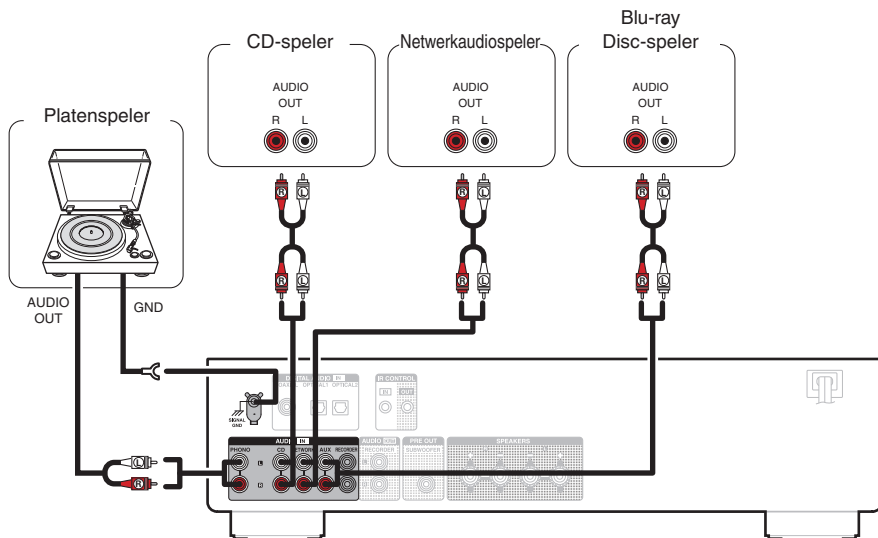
Platenspeler

CD-speler
AUDIO
OUT
R L

Netwerkaudiospeler
AUDIO
OUT
R L

Blu-ray
Disc-speler
AUDIO
OUT
R L

AUDIO
OUT

GND

SIGNAL GND

DIGITAL AUDIO IN
COAXIAL OPTICAL1 OPTICAL2

IR CONTROL
IN OUT

AUDIO IN
PHONO CD NETWORK AUX RECORDER
L
R

AUDIO OUT
RECORDER

PRE OUT
SUBWOOFER

SPEAKERS